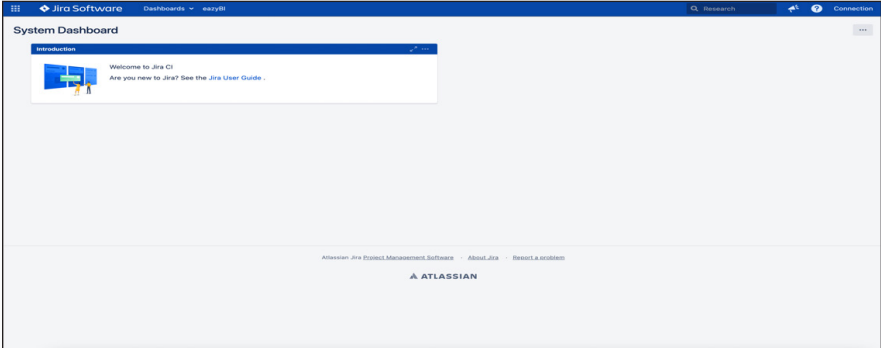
Jira Software Dashboards eazyBI

Research Connection

System Dashboard

...

Introduction

Welcome to Jira CI

Are you new to Jira? See the Jira User Guide .

Atlassian Jira Project Management Software · About Jira · Report a problem

ATLASSIAN